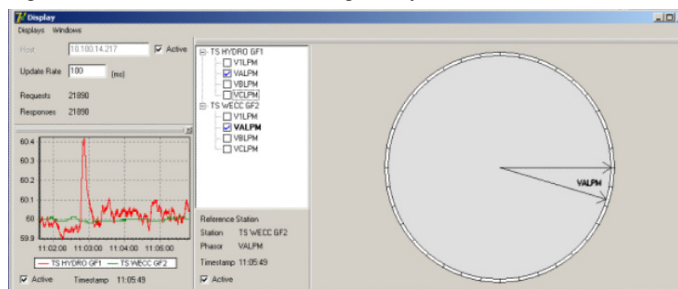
Display

Displays Windows

Host 10.100.14.217 Active

Update Rate 100 (ms)

Requests 21890

Responses 21890

60.4
60.3
60.2
60.1
60
59.9
11:02:00 11:03:00 11:04:00 11:05:00

TS HYDRO GF1 TS WECC GF2

Active Timestamp 11:05:49

TS HYDRO GF1
V1LPM
VALPM
VBLPM
VCLPM
TS WECC GF2
V1LPM
VALPM
VBLPM
VCLPM

Reference Station

Station TS WECC GF2

Phasor VALPM

Timestamp 11:05:49

Active

VALPM